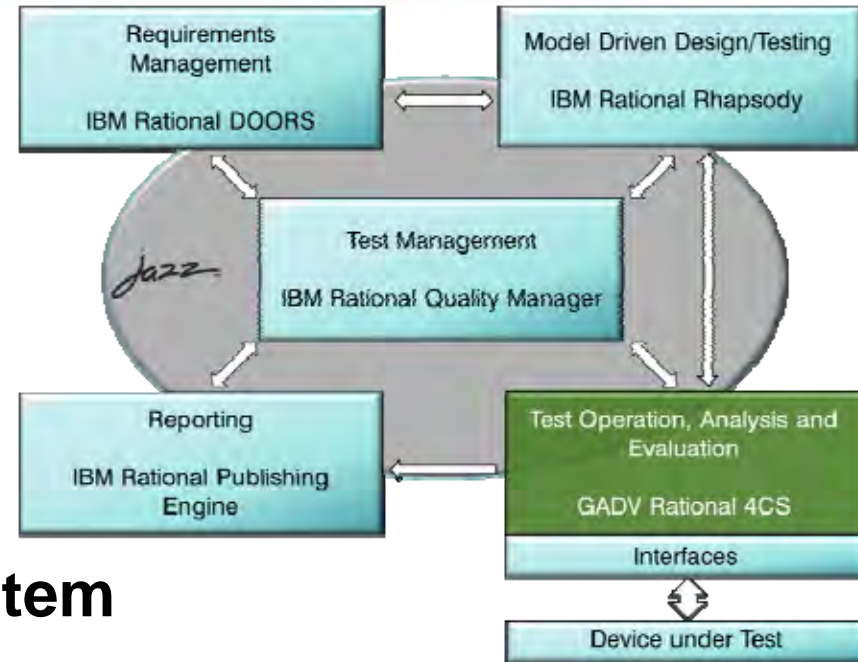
Requirements Management

IBM Rational DOORS

Model Driven Design/Testing

IBM Rational Rhapsody

Jazz

Test Management

IBM Rational Quality Manager

Reporting

IBM Rational Publishing Engine

Test Operation, Analysis and Evaluation

GADV Rational 4CS

Interfaces

Device under Test

tem